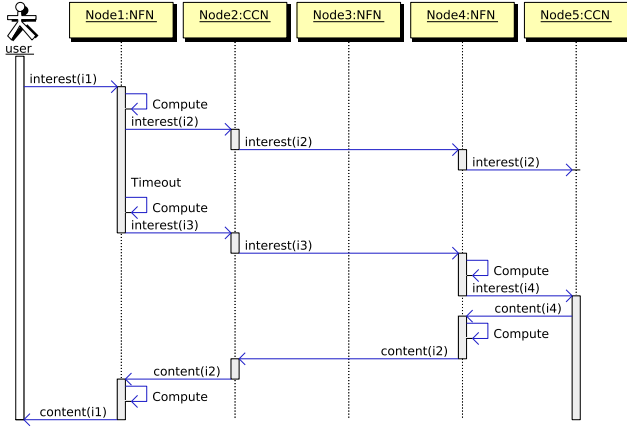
user

Node1:NFN

Node2:CCN

Node3:NFN

Node4:NFN

Node5:CCN

interest(i1)

Compute

interest(i2)

interest(i2)

interest(i2)

Timeout

Compute

interest(i3)

interest(i3)

Compute

interest(i4)

content(i4)

Compute

content(i2)

content(i2)

Compute

content(i1)